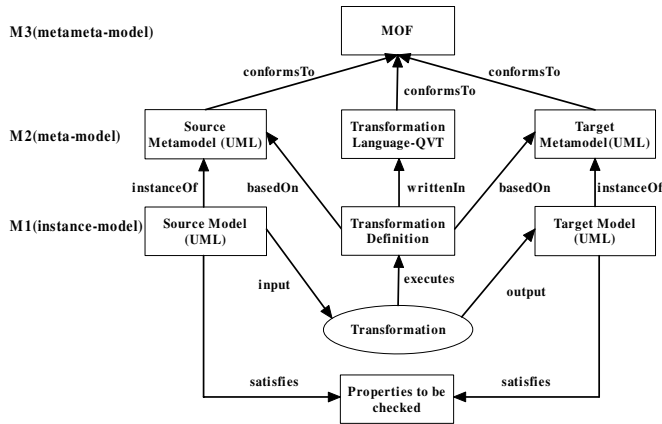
M3(metameta-model)

MOF

conformsTo

conformsTo

conformsTo

M2(meta-model)

Source Metamodel (UML)

Transformation Language-QVT

Target Metamodel(UML)

instanceOf

basedOn

writtenIn

basedOn

instanceOf

M1(instance-model)

Source Model (UML)

Transformation Definition

Target Model (UML)

input

executes

output

Transformation

satisfies

Properties to be checked

satisfies